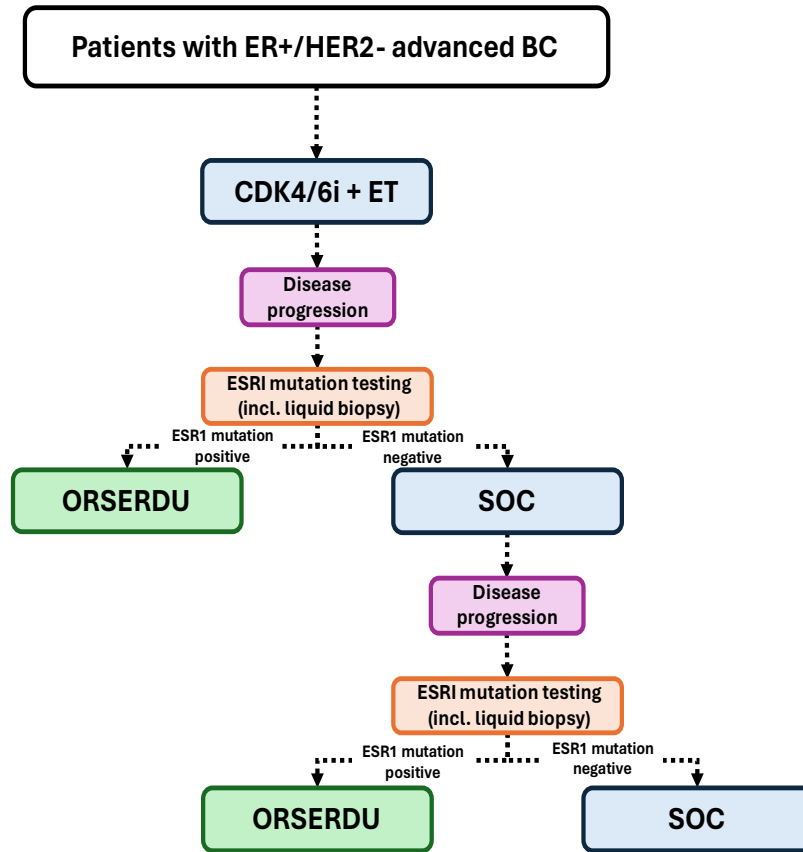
Patients with ER+/HER2- advanced BC

CDK4/6i + ET

Disease progression

ESRI mutation testing (incl. liquid biopsy)

ESR1 mutation positive

ESR1 mutation negative

ORSERDU

SOC

Disease progression

ESRI mutation testing (incl. liquid biopsy)

ESR1 mutation positive

ESR1 mutation negative

ORSERDU

SOC